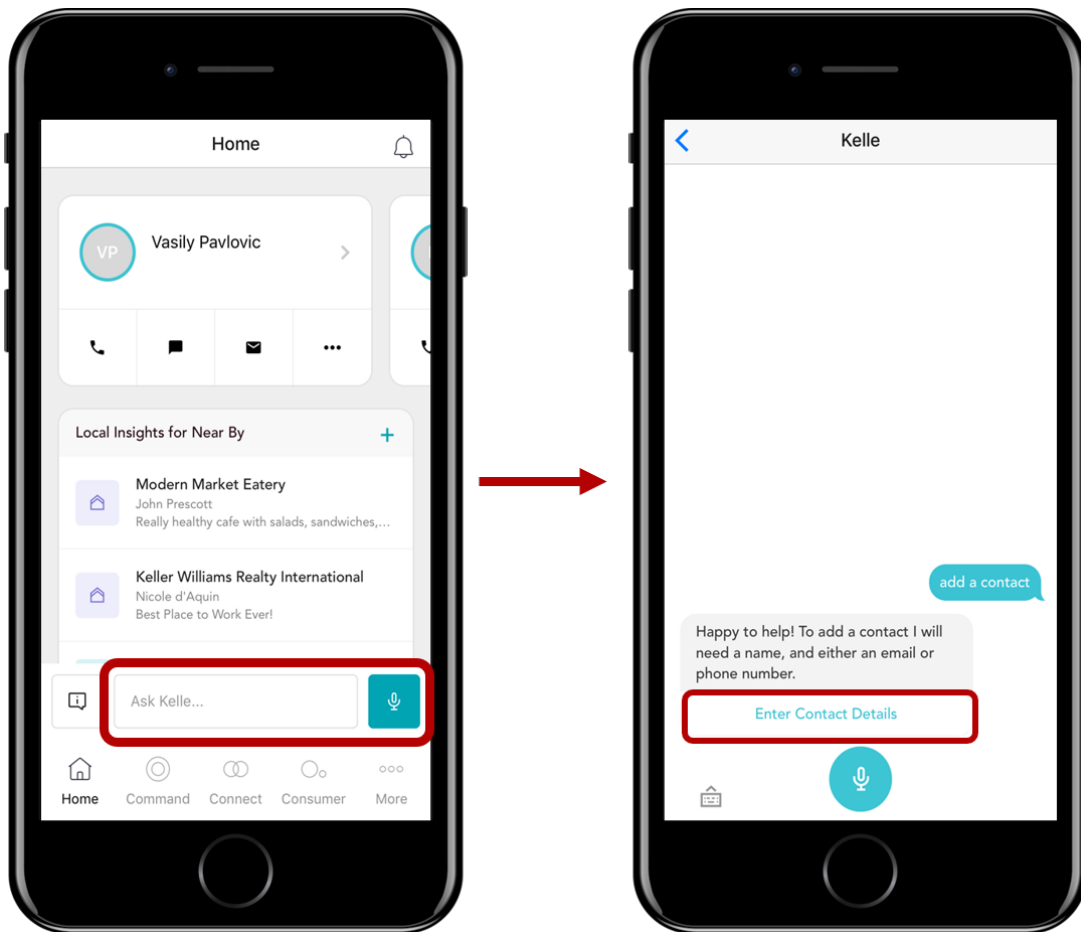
Home

VP

Vasily Pavlovic

Local Insights for Near By

+

Modern Market Eatery
John Prescott
Really healthy cafe with salads, sandwiches,...

Keller Williams Realty International
Nicole d'Aquin
Best Place to Work Ever!

Ask Kelle...

Home
Command
Connect
Consumer
More

Kelle

add a contact

Happy to help! To add a contact I will need a name, and either an email or phone number.

Enter Contact Details